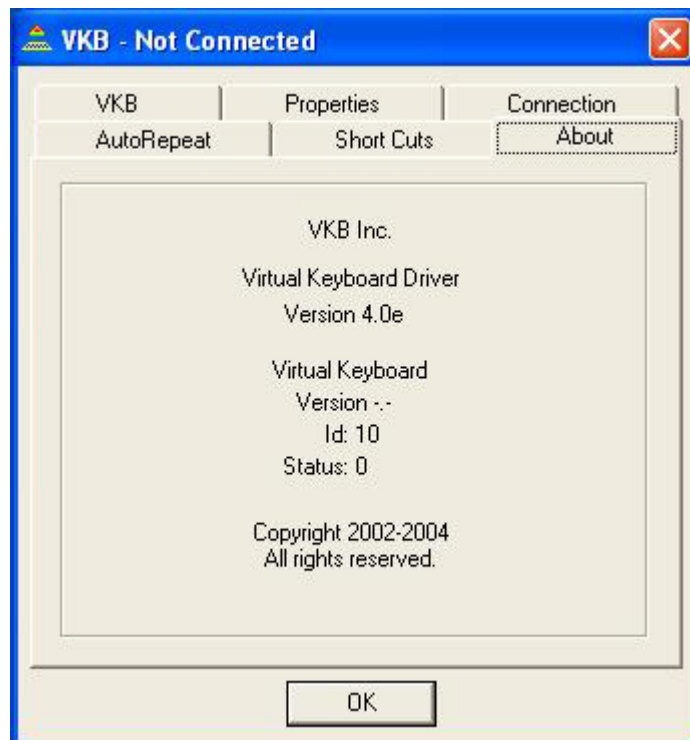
VKB - Not Connected

VKB
Properties
Connection
AutoRepeat
Short Cuts
About

VKB Inc.

Virtual Keyboard Driver
Version 4.0e

Virtual Keyboard
Version -.-
Id: 10
Status: 0

Copyright 2002-2004
All rights reserved.

OK